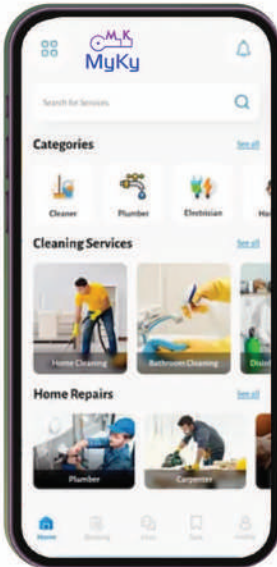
MK
MyKy

Search for Services

Categories
See all

Cleaner
Plumber
Electrician
Ho

Cleaning Services
See all

Home Cleaning
Bathroom Cleaning
Disin

Home Repairs
See all

Plumber
Carpenter

Home
Booking
Chat
Save
Profile